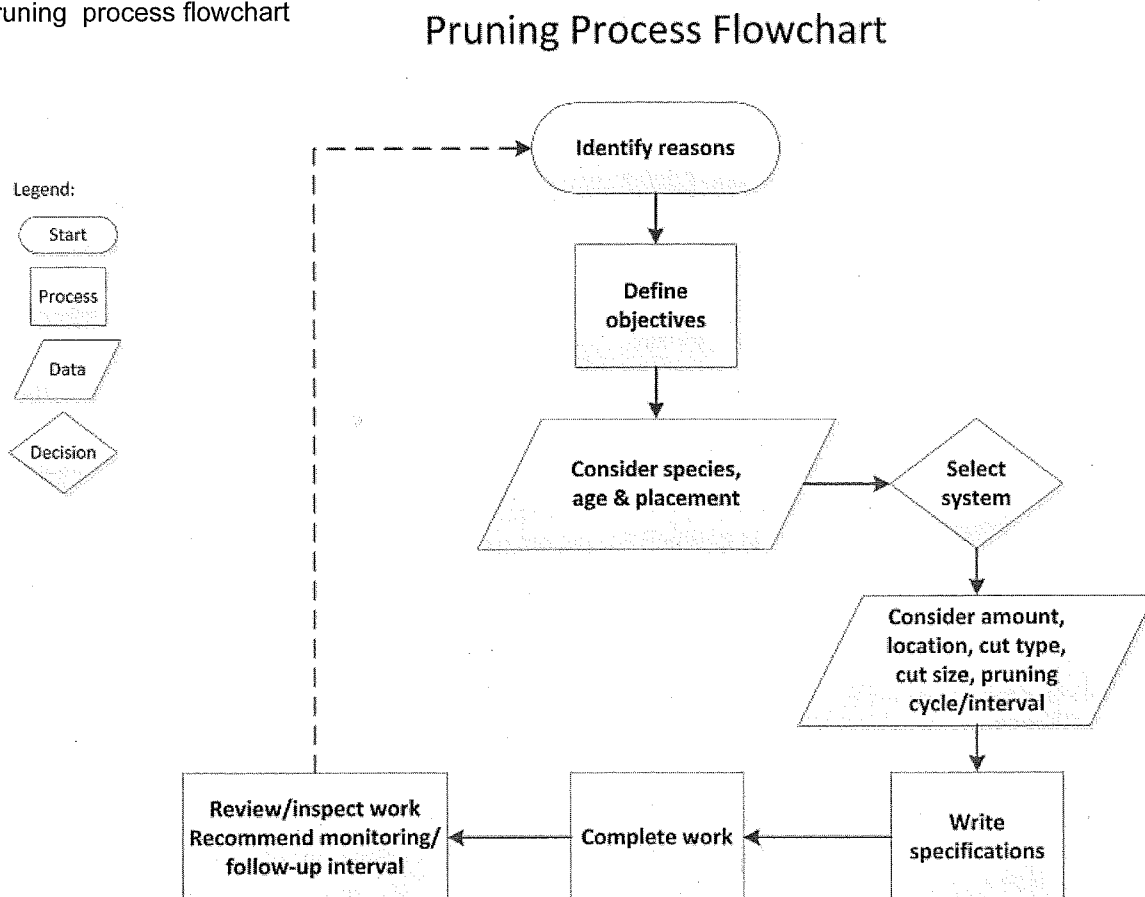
runing process flowchart

Pruning Process Flowchart

Legend:
Start
Process
Data
Decision

Identify reasons

Define objectives

Consider species, age & placement

Select system

Consider amount, location, cut type, cut size, pruning cycle/interval

Write specifications

Complete work

Review/inspect work Recommend monitoring/ follow-up interval